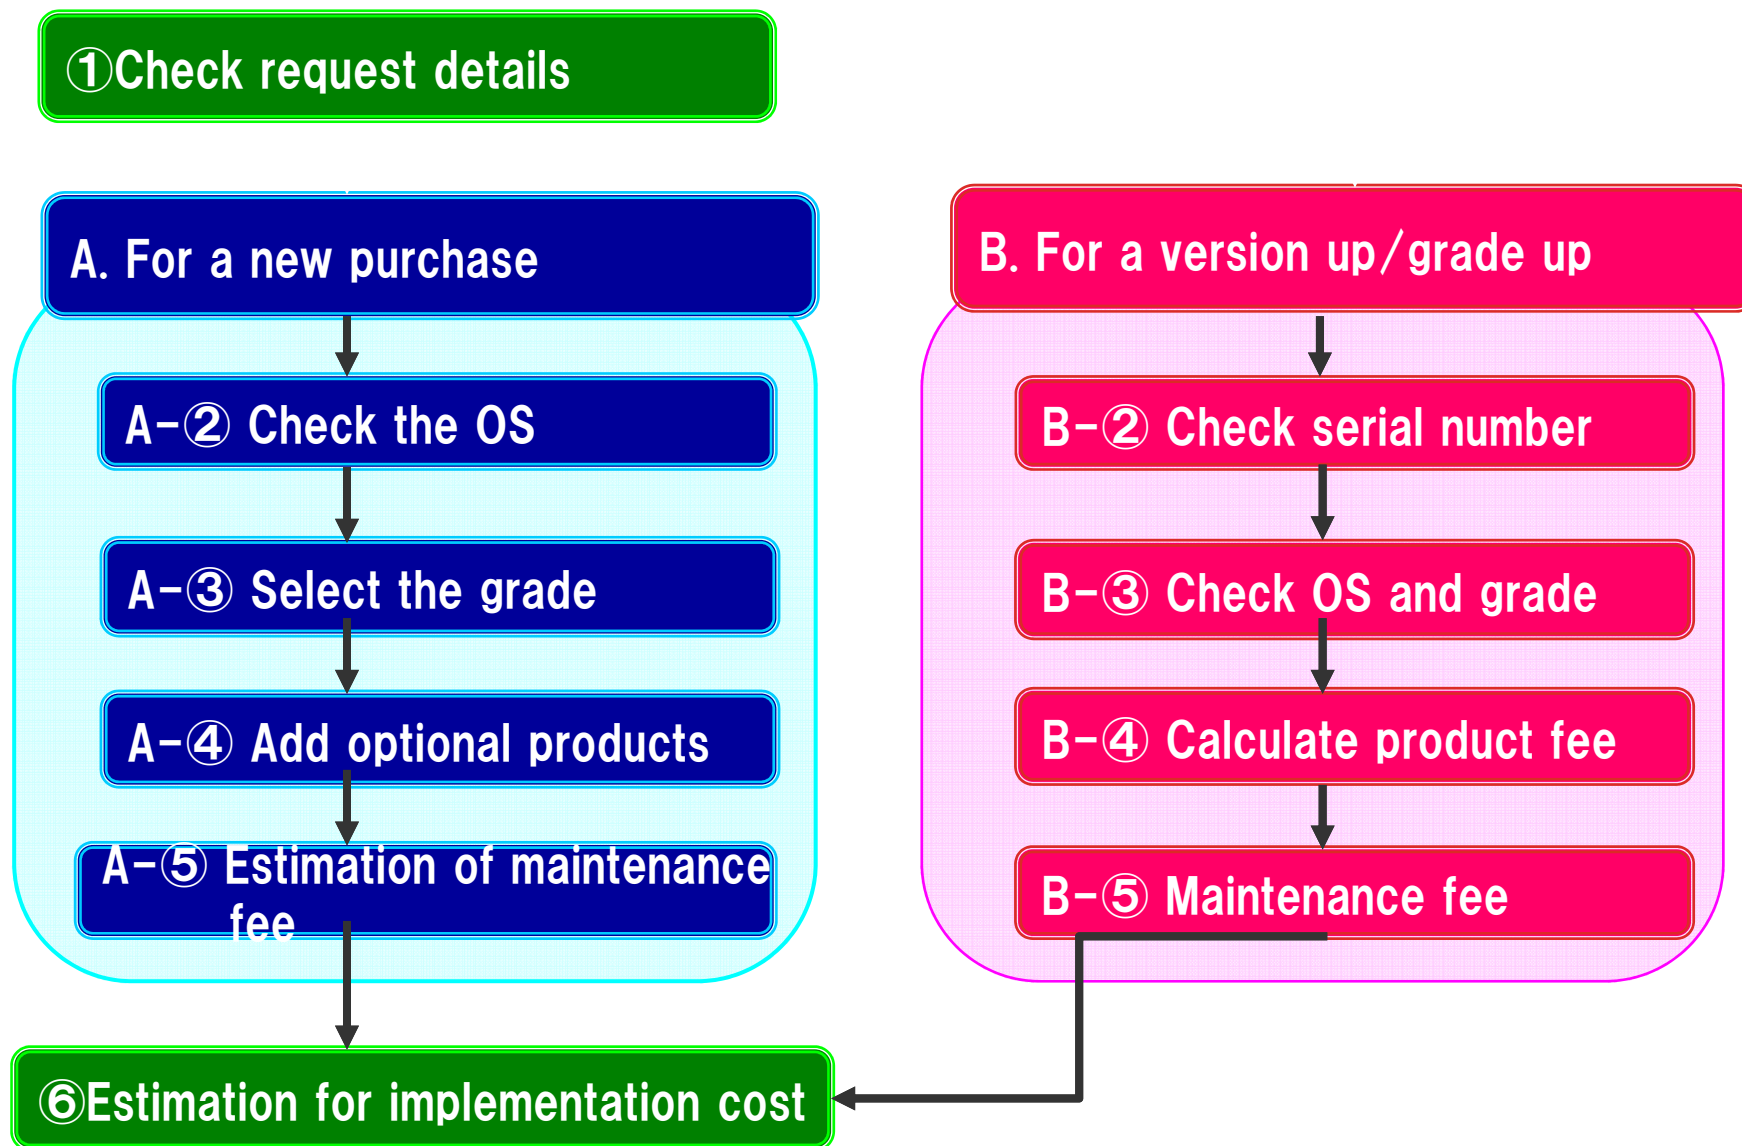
①Check request details

A. For a new purchase

A-② Check the OS

A-③ Select the grade

A-④ Add optional products

A-⑤ Estimation of maintenance fee

B. For a version up/grade up

B-② Check serial number

B-③ Check OS and grade

B-④ Calculate product fee

B-⑤ Maintenance fee

⑥Estimation for implementation cost